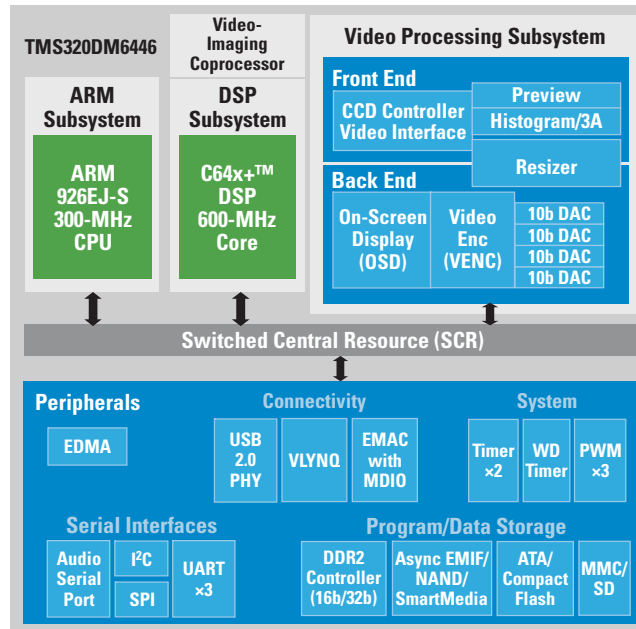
TMS320DM6446

Video-Imaging Coprocessor

ARM Subsystem

ARM 926EJ-S 300-MHz CPU

DSP Subsystem

C64x+™ DSP 600-MHz Core

Video Processing Subsystem

Front End

CCD Controller Video Interface

Preview

Histogram/3A

Resizer

Back End

On-Screen Display (OSD)

Video Enc (VENC)

10b DAC

10b DAC

10b DAC

10b DAC

Switched Central Resource (SCR)

Peripherals

EDMA

Connectivity

USB 2.0 PHY

VLYNQ

EMAC with MDIO

System

Timer ×2

WD Timer

PWM ×3

Serial Interfaces

Audio Serial Port

I$^2$C

SPI

UART ×3

Program/Data Storage

DDR2 Controller (16b/32b)

Async EMIF/ NAND/ SmartMedia

ATA/ Compact Flash

MMC/ SD